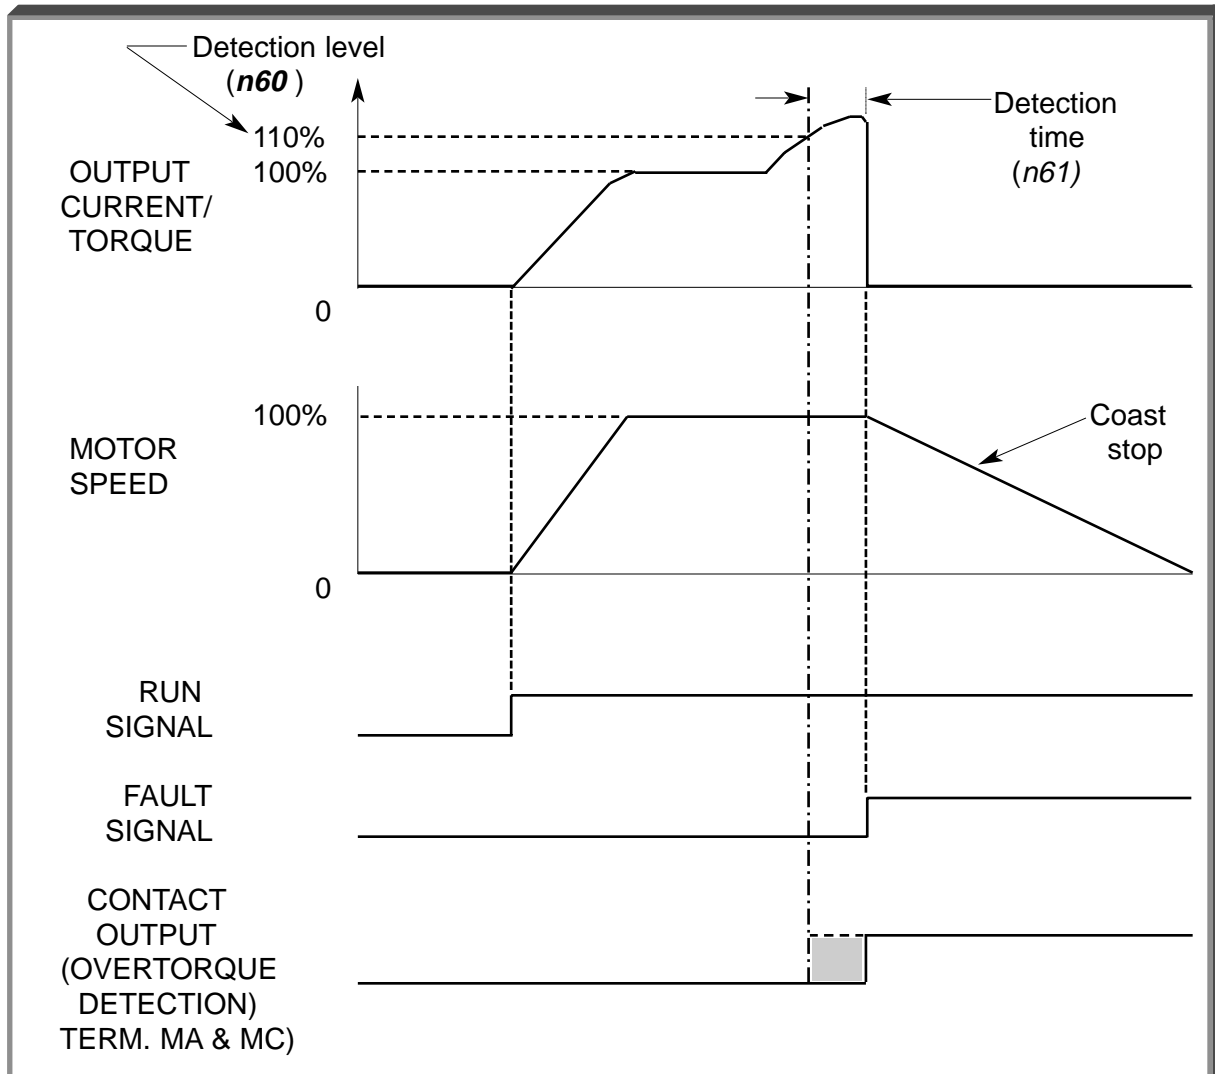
Detection level
(**n60** )

110%
100%

OUTPUT
CURRENT/
TORQUE

0

Detection
time
(*n61)*

100%

MOTOR
SPEED

0

Coast
stop

RUN
SIGNAL

FAULT
SIGNAL

CONTACT
OUTPUT
(OVERTORQUE
DETECTION)
TERM. MA & MC)